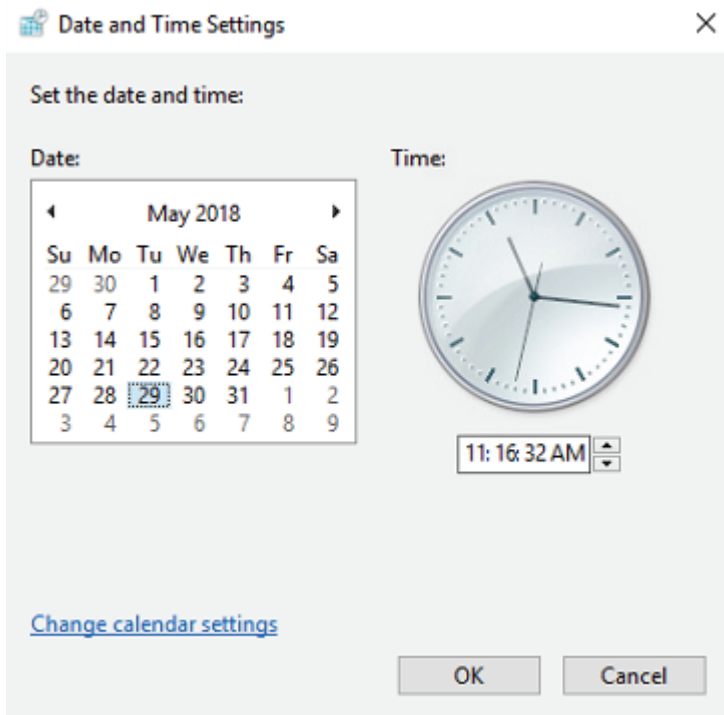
Date and Time Settings

×

Set the date and time:

Date:

Time:

◀ May 2018 ▶

| Su | Mo | Tu | We | Th | Fr | Sa |
|---|---|---|---|---|---|---|
| 29 | 30 | 1 | 2 | 3 | 4 | 5 |
| 6 | 7 | 8 | 9 | 10 | 11 | 12 |
| 13 | 14 | 15 | 16 | 17 | 18 | 19 |
| 20 | 21 | 22 | 23 | 24 | 25 | 26 |
| 27 | 28 | 29 | 30 | 31 | 1 | 2 |
| 3 | 4 | 5 | 6 | 7 | 8 | 9 |

11: 16: 32 AM

Change calendar settings

OK

Cancel